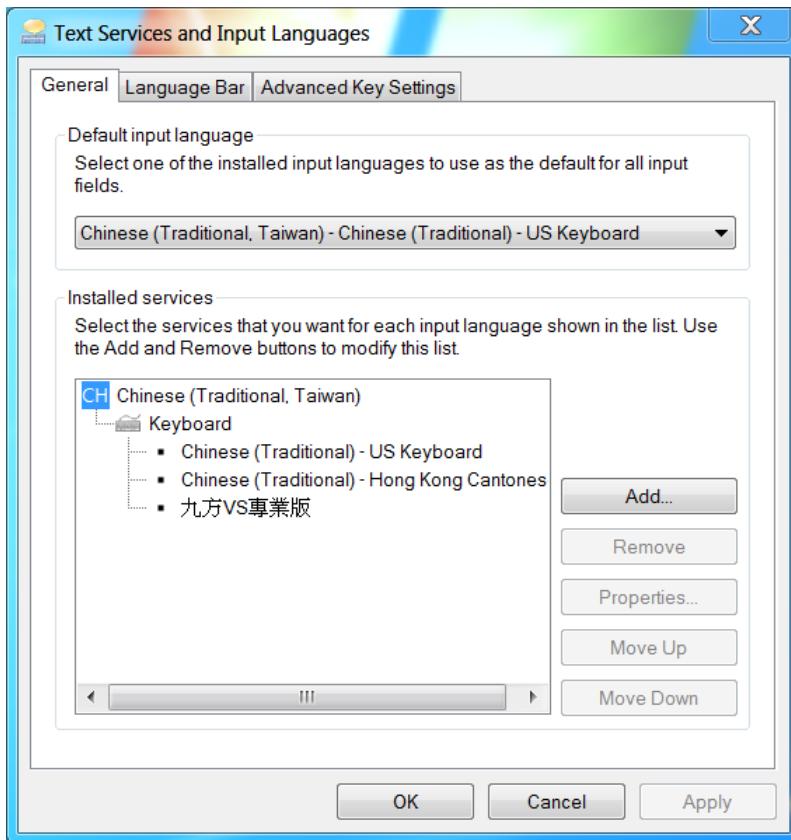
Text Services and Input Languages

General | Language Bar | Advanced Key Settings

Default input language

Select one of the installed input languages to use as the default for all input fields.

Chinese (Traditional, Taiwan) - Chinese (Traditional) - US Keyboard

Installed services

Select the services that you want for each input language shown in the list. Use the Add and Remove buttons to modify this list.

CH Chinese (Traditional, Taiwan)
Keyboard
▪ Chinese (Traditional) - US Keyboard
▪ Chinese (Traditional) - Hong Kong Cantones
▪ 九方VS專業版

Add...
Remove
Properties...
Move Up
Move Down

OK
Cancel
Apply